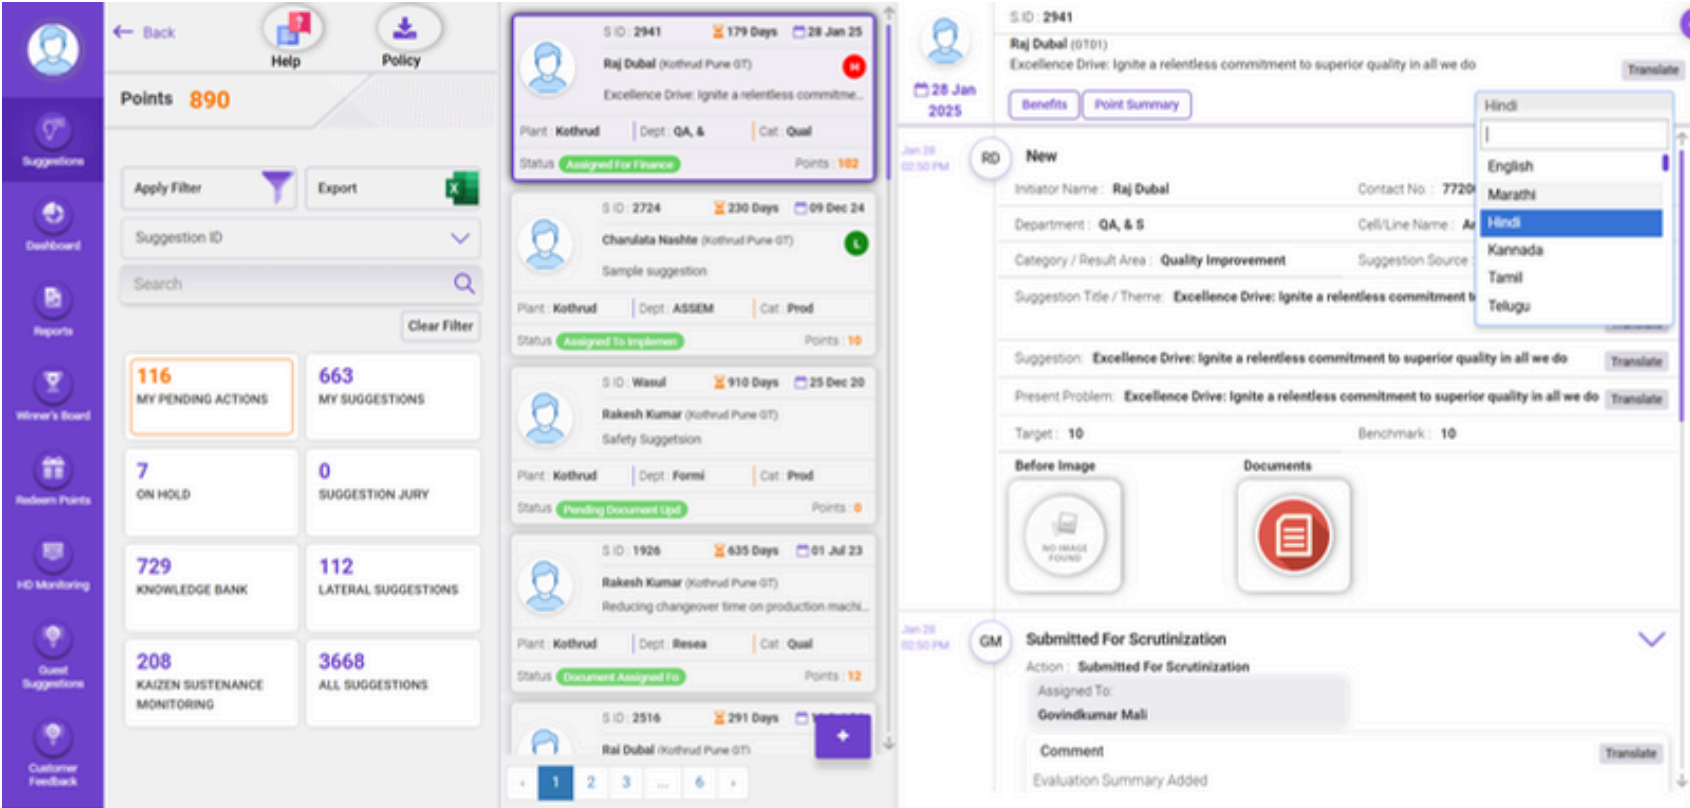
Suggestions
Dashboard
Reports
Winner's Board
Redeem Points
HD Monitoring
Guest Suggestions
Customer Feedback

Back
Help
Policy

Points 890

Apply Filter
Export
Suggestion ID
Search
Clear Filter

116
MY PENDING ACTIONS

663
MY SUGGESTIONS

7
ON HOLD

0
SUGGESTION JURY

729
KNOWLEDGE BANK

112
LATERAL SUGGESTIONS

208
KAIZEN SUSTENANCE MONITORING

3668
ALL SUGGESTIONS

S ID : 2941 179 Days 28 Jan 25
Raj Dubal (Kothrud Pune OT)
Excellence Drive: Ignite a relentless commitme...
Plant : Kothrud Dept : QA, & Cat : Qual
Status Assigned For Finance Points : 102

S ID : 2724 230 Days 09 Dec 24
Charulata Nashte (Kothrud Pune OT)
Sample suggestion
Plant : Kothrud Dept : ASSEM Cat : Prod
Status Assigned To Implemen Points : 10

S ID : Wasul 910 Days 25 Dec 20
Rakesh Kumar (Kothrud Pune OT)
Safety Suggetsion
Plant : Kothrud Dept : Formi Cat : Prod
Status Pending Document Upd Points : 0

S ID : 1926 635 Days 01 Jul 23
Rakesh Kumar (Kothrud Pune OT)
Reducing changeover time on production machi...
Plant : Kothrud Dept : Resea Cat : Qual
Status Document Assigned Fo Points : 12

S ID : 2516 291 Days
Rai Dubal (Kothrud Pune OT)

1 2 3 ... 6

28 Jan 2025
S ID : 2941
Raj Dubal (OT01)
Excellence Drive: Ignite a relentless commitment to superior quality in all we do
Translate
Benefits
Point Summary

Hindi
English
Marathi
Hindi
Kannada
Tamil
Telugu

Jan 28 02:50 PM
RD
New
Initiator Name : Raj Dubal
Contact No. : 7720
Department : QA, & S
Cell/Line Name : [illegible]
Category / Result Area : Quality Improvement
Suggestion Source : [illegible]
Suggestion Title / Theme : Excellence Drive: Ignite a relentless commitment t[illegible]
Suggestion : Excellence Drive: Ignite a relentless commitment to superior quality in all we do
Translate
Present Problem : Excellence Drive: Ignite a relentless commitment to superior quality in all we do
Translate
Target : 10
Benchmark : 10
Before Image
Documents
NO IMAGE FOUND

Jan 28 02:50 PM
GM
Submitted For Scrutinization
Action : Submitted For Scrutinization
Assigned To:
Govindkumar Mali
Comment
Translate
Evaluation Summary Added